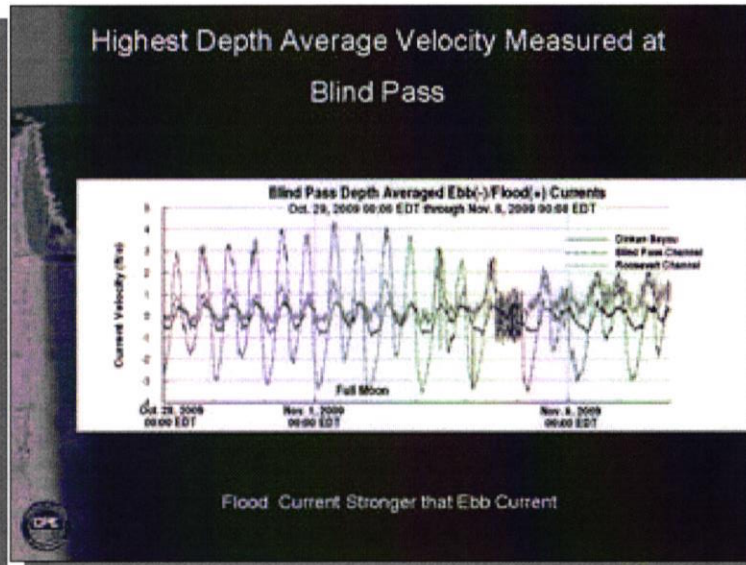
Highest Depth Average Velocity Measured at Blind Pass

Blind Pass Depth Averaged Ebb(-)/Flood(+) Currents
Oct. 29, 2009 00:00 EDT through Nov. 6, 2009 00:00 EDT

Dinkan Bayou
Blind Pass Channel
Roosevelt Channel

Current Velocity (ft/s)

5
4
3
2
1
0
-1
-2
-3
-4

Full Moon

Oct. 29, 2009 00:00 EDT
Nov. 1, 2009 00:00 EDT
Nov. 6, 2009 00:00 EDT

Flood Current Stronger that Ebb Current

CPE